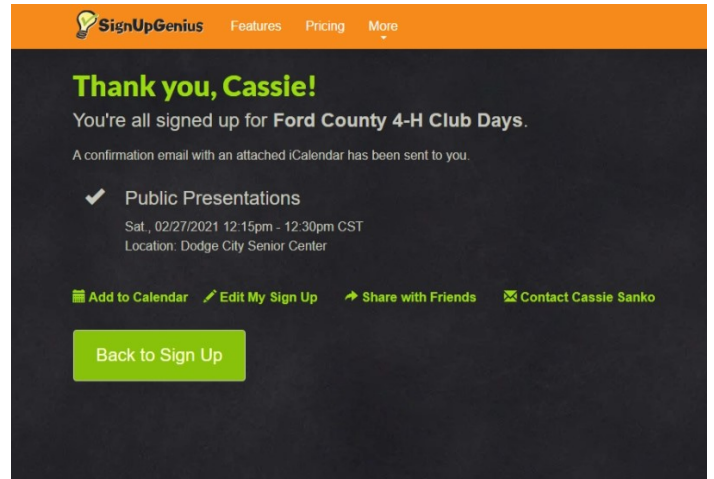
SignUpGenius Features Pricing More

Thank you, Cassie!

You're all signed up for Ford County 4-H Club Days.

A confirmation email with an attached iCalendar has been sent to you.

Public Presentations

Sat., 02/27/2021 12:15pm - 12:30pm CST
Location: Dodge City Senior Center

Add to Calendar Edit My Sign Up Share with Friends Contact Cassie Sanko

Back to Sign Up